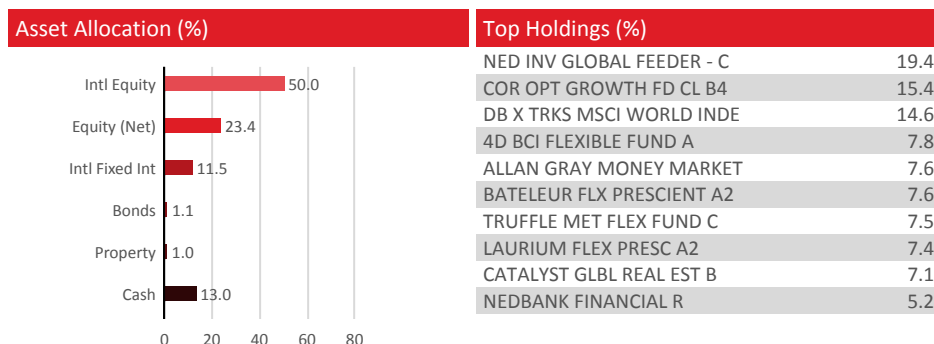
Asset Allocation (%)

Intl Equity 50.0
Equity (Net) 23.4
Intl Fixed Int 11.5
Bonds 1.1
Property 1.0
Cash 13.0

0 20 40 60 80

Top Holdings (%)

| | |
|---|---|
| NED INV GLOBAL FEEDER - C | 19.4 |
| COR OPT GROWTH FD CL B4 | 15.4 |
| DB X TRKS MSCI WORLD INDE | 14.6 |
| 4D BCI FLEXIBLE FUND A | 7.8 |
| ALLAN GRAY MONEY MARKET | 7.6 |
| BATELEUR FLX PRESCIENT A2 | 7.6 |
| TRUFFLE MET FLEX FUND C | 7.5 |
| LAURIUM FLEX PRESC A2 | 7.4 |
| CATALYST GLBL REAL EST B | 7.1 |
| NEDBANK FINANCIAL R | 5.2 |